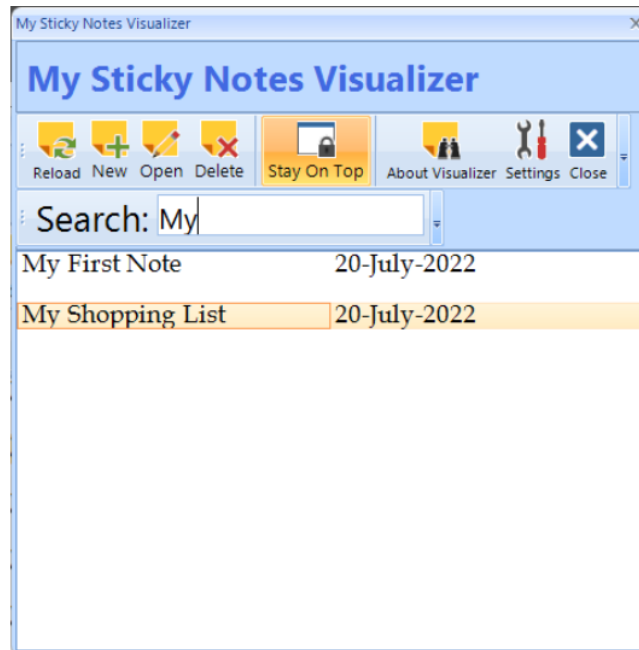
My Sticky Notes Visualizer

My Sticky Notes Visualizer

Reload New Open Delete Stay On Top About Visualizer Settings Close

Search: My

| My First Note | 20-July-2022 |
|---|---|
| My Shopping List | 20-July-2022 |